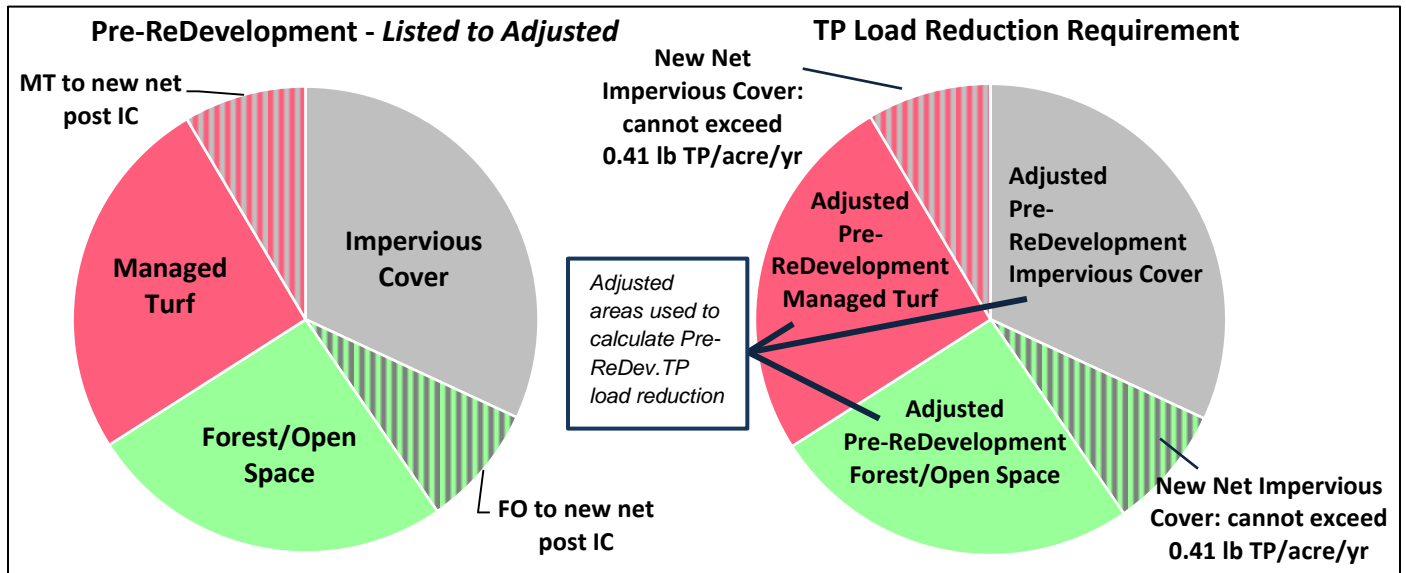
Pre-ReDevelopment - *Listed to Adjusted*

MT to new net post IC

Impervious Cover

Managed Turf

Forest/Open Space

FO to new net post IC

TP Load Reduction Requirement

New Net Impervious Cover: cannot exceed 0.41 lb TP/acre/yr

Adjusted Pre-ReDevelopment Impervious Cover

Adjusted Pre-ReDevelopment Managed Turf

Adjusted areas used to calculate Pre-ReDev.TP load reduction

Adjusted Pre-ReDevelopment Forest/Open Space

New Net Impervious Cover: cannot exceed 0.41 lb TP/acre/yr